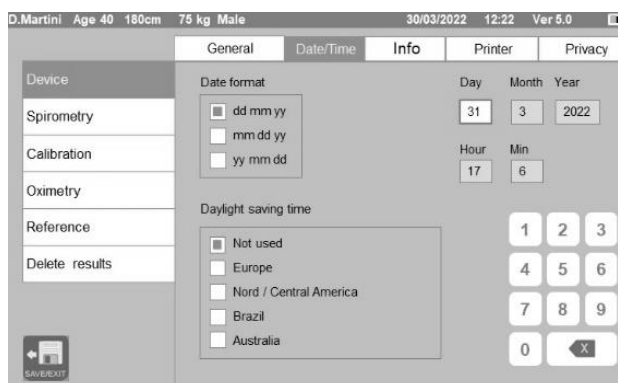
D.Martini Age 40 180cm 75 kg Male 30/03/2022 12:22 Ver 5.0

General | Date/Time | Info | Printer | Privacy

Device
Spirometry
Calibration
Oximetry
Reference
Delete results

SAVE/EXIT

Date format
dd mm yy
mm dd yy
yy mm dd

Day 31
Month 3
Year 2022
Hour 17
Min 6

Daylight saving time
Not used
Europe
Nord / Central America
Brazil
Australia

1 2 3
4 5 6
7 8 9
0 X